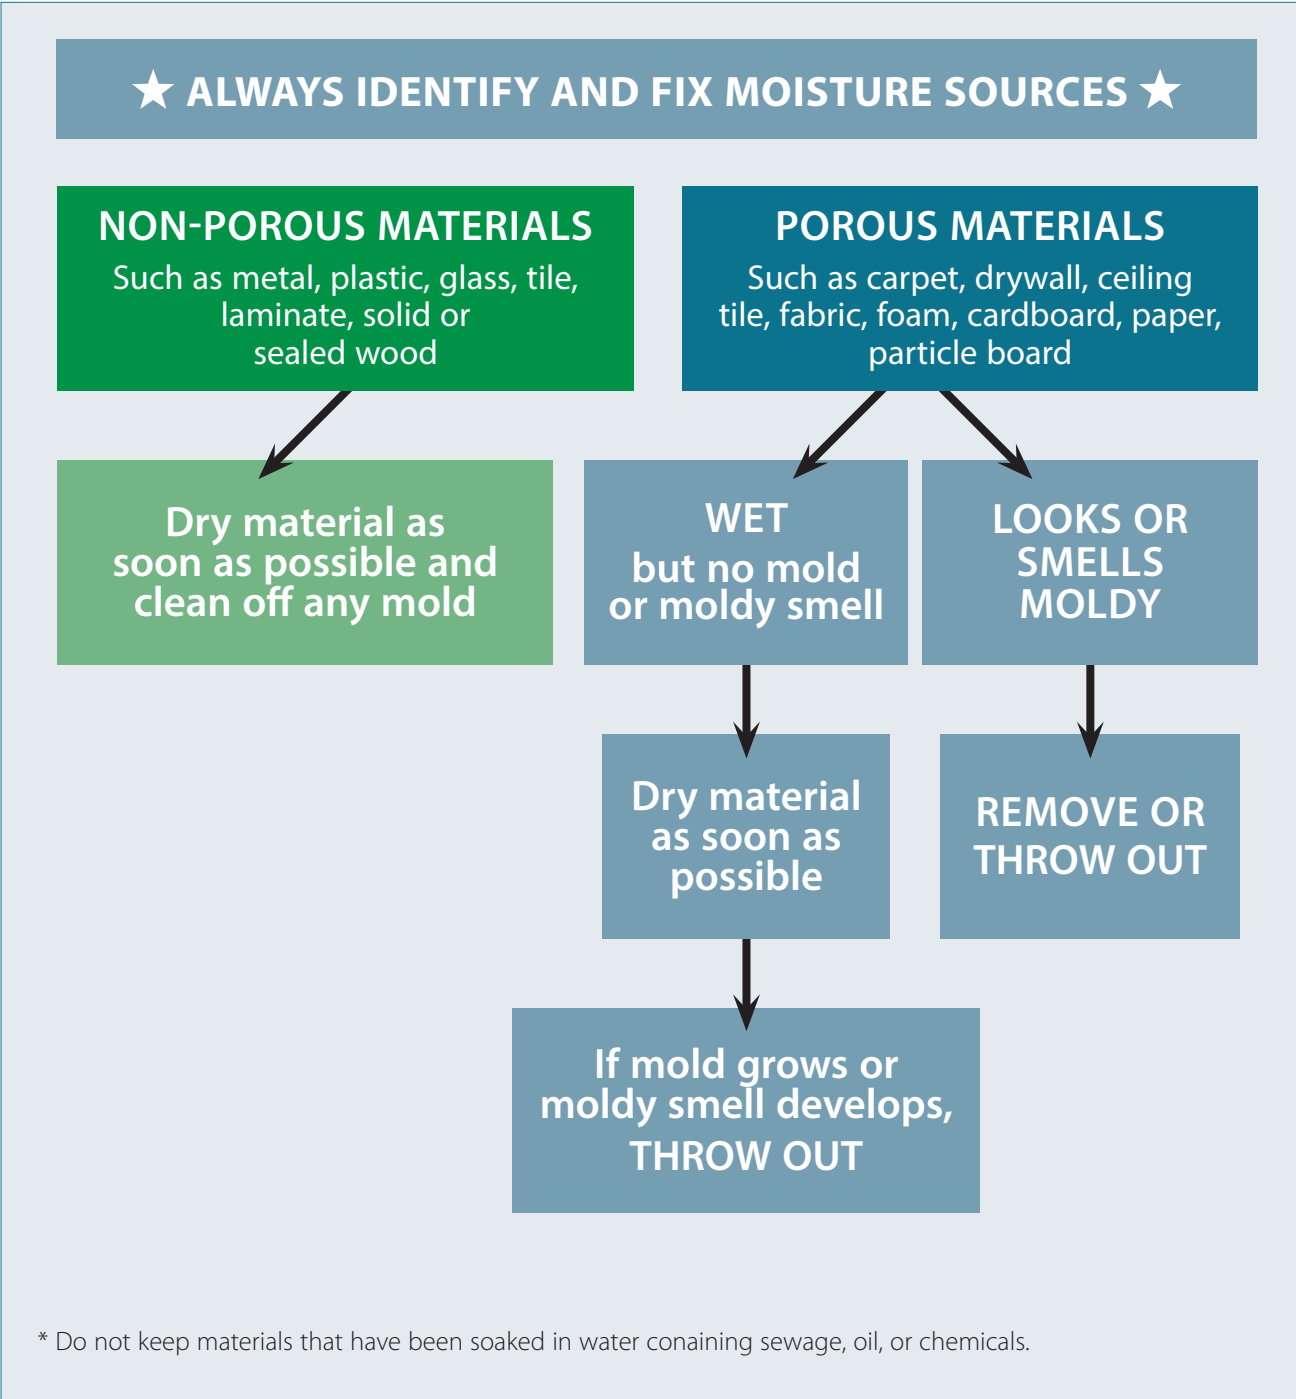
★ ALWAYS IDENTIFY AND FIX MOISTURE SOURCES ★

NON-POROUS MATERIALS
Such as metal, plastic, glass, tile, laminate, solid or sealed wood

POROUS MATERIALS
Such as carpet, drywall, ceiling tile, fabric, foam, cardboard, paper, particle board

Dry material as soon as possible and clean off any mold

WET
but no mold or moldy smell

LOOKS OR SMELLS MOLDY

Dry material as soon as possible

REMOVE OR THROW OUT

If mold grows or moldy smell develops, THROW OUT

* Do not keep materials that have been soaked in water conaining sewage, oil, or chemicals.